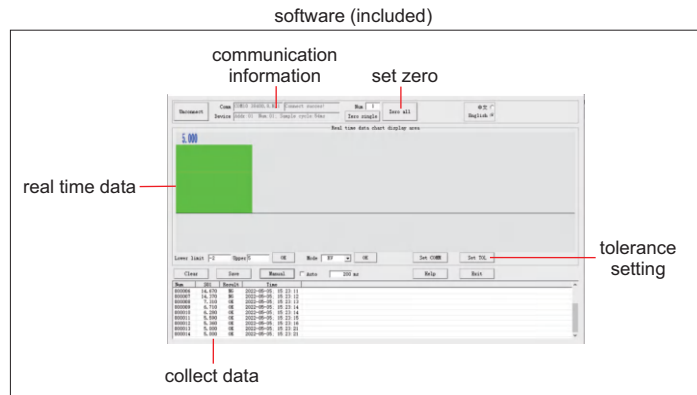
software (included)

communication information

set zero

real time data

tolerance setting

collect data

Unconnect
Comm COM10 38400,8,N,1 Connect success!
Device Addr 01 Num 01 Sample cycle 50ms
Num 1
Zero single
Zero all
中文
English

Real time data chart display area

5.000

Lower limit -2 Upper 5 OK Mode NV OK Set COMM Set TOL

Clear Save Manual Auto 200 ms Help Exit

| Num | CH1 | Result | Time |
|---|---|---|---|
| 000006 | 14.670 | NG | 2022-08-05, 15:23:11 |
| 000007 | 14.370 | NG | 2022-08-05, 15:23:12 |
| 000008 | 7.310 | OK | 2022-08-05, 15:23:13 |
| 000009 | 6.710 | OK | 2022-08-05, 15:23:14 |
| 000010 | 6.280 | OK | 2022-08-05, 15:23:14 |
| 000011 | 5.890 | OK | 2022-08-05, 15:23:15 |
| 000012 | 5.160 | OK | 2022-08-05, 15:23:16 |
| 000013 | 5.000 | OK | 2022-08-05, 15:23:21 |
| 000014 | 5.000 | OK | 2022-08-05, 15:23:21 |